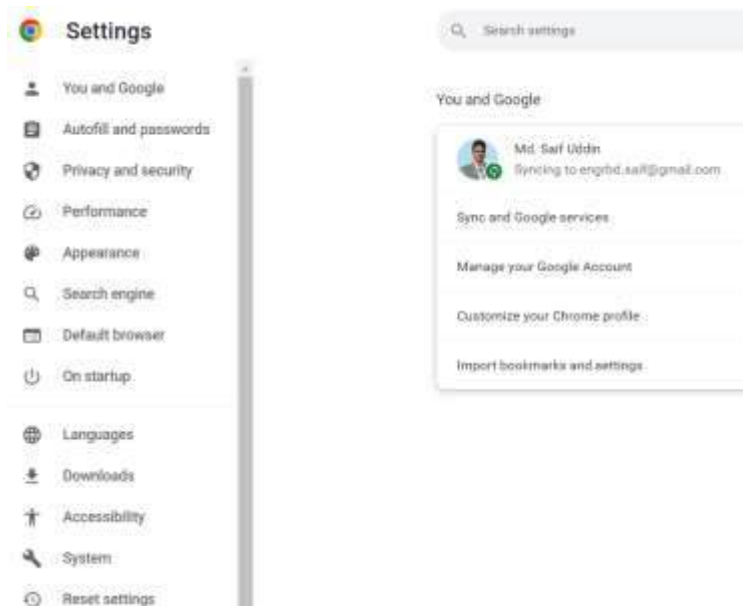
Settings

Search settings

You and Google
Autofill and passwords
Privacy and security
Performance
Appearance
Search engine
Default browser
On startup

Languages
Downloads
Accessibility
System
Reset settings

You and Google

Md. Saif Uddin
Syncing to engrbd.saif@gmail.com

Sync and Google services

Manage your Google Account

Customize your Chrome profile

Import bookmarks and settings